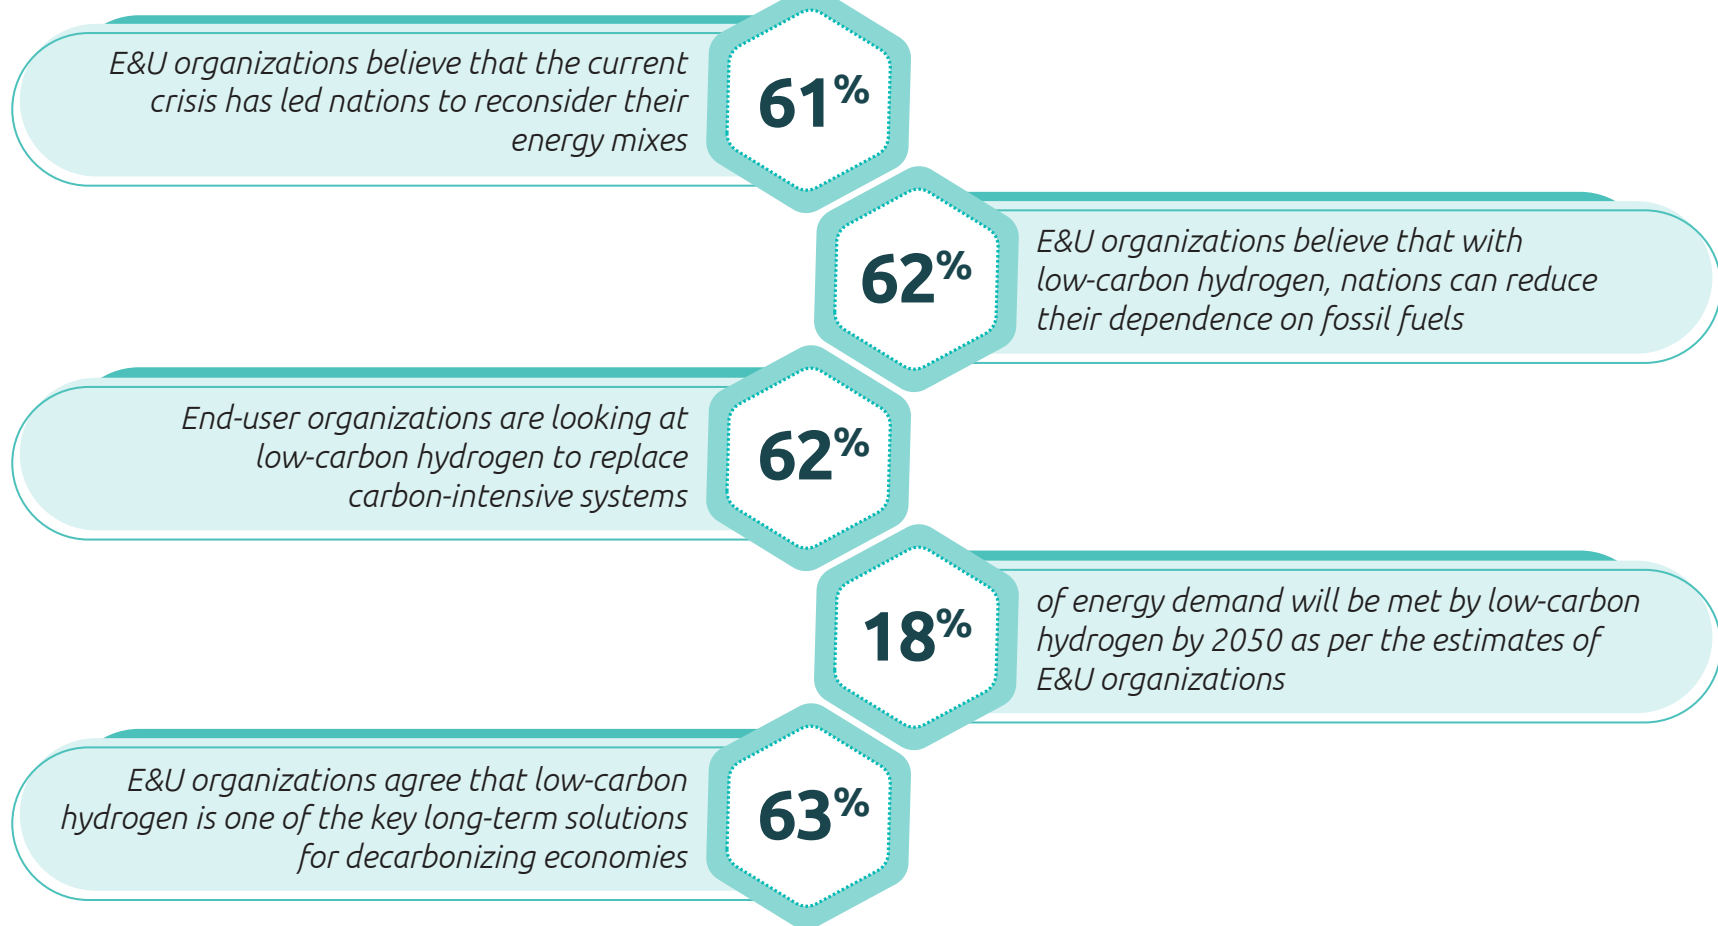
E&U organizations believe that the current crisis has led nations to reconsider their energy mixes

61%

62%

E&U organizations believe that with low-carbon hydrogen, nations can reduce their dependence on fossil fuels

End-user organizations are looking at low-carbon hydrogen to replace carbon-intensive systems

62%

18%

of energy demand will be met by low-carbon hydrogen by 2050 as per the estimates of E&U organizations

E&U organizations agree that low-carbon hydrogen is one of the key long-term solutions for decarbonizing economies

63%